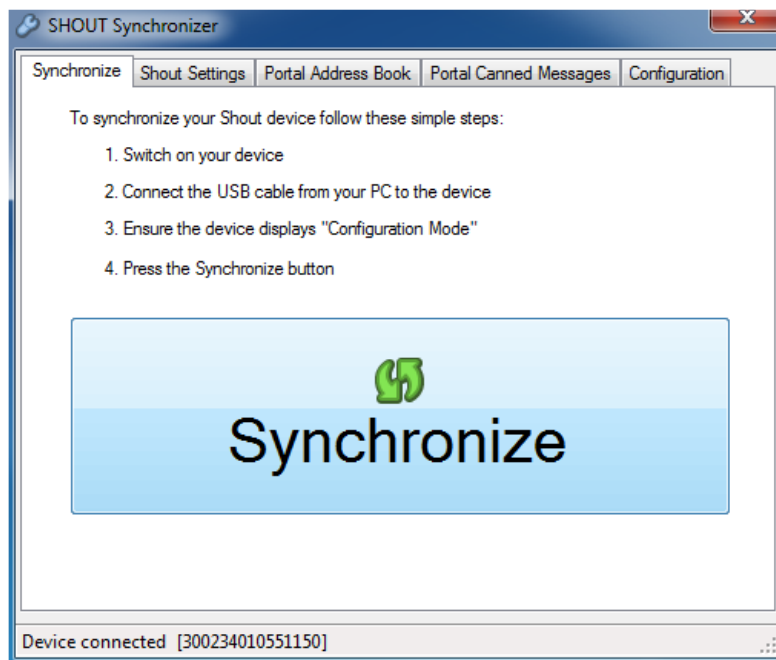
SHOUT Synchronizer

Synchronize | Shout Settings | Portal Address Book | Portal Canned Messages | Configuration

To synchronize your Shout device follow these simple steps:

1. Switch on your device

2. Connect the USB cable from your PC to the device

3. Ensure the device displays "Configuration Mode"

4. Press the Synchronize button

Synchronize

Device connected [300234010551150]